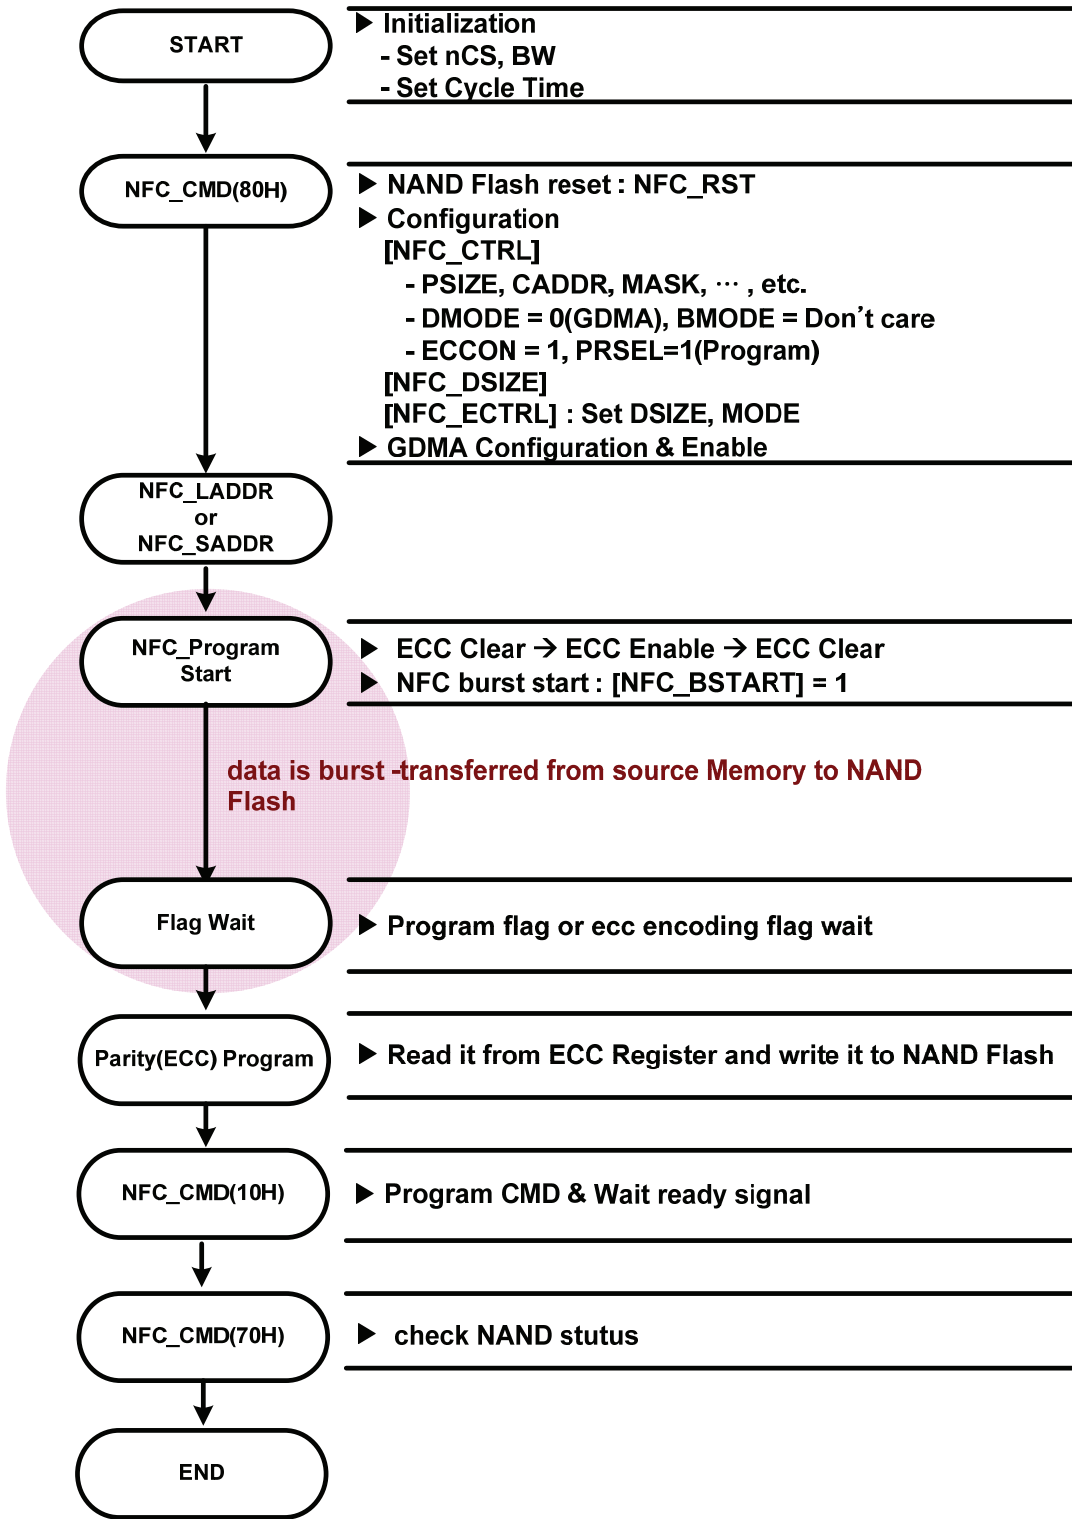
START

▶ Initialization
- Set nCS, BW
- Set Cycle Time

NFC_CMD(80H)

▶ NAND Flash reset : NFC_RST
▶ Configuration
[NFC_CTRL]
- PSIZE, CADDR, MASK, ··· , etc.
- DMODE = 0(GDMA), BMODE = Don’t care
- ECCON = 1, PRSEL=1(Program)
[NFC_DSIZE]
[NFC_ECTRL] : Set DSIZE, MODE
▶ GDMA Configuration & Enable

NFC_LADDR
or
NFC_SADDR

NFC_Program
Start

▶ ECC Clear → ECC Enable → ECC Clear
▶ NFC burst start : [NFC_BSTART] = 1

data is burst -transferred from source Memory to NAND Flash

Flag Wait

▶ Program flag or ecc encoding flag wait

Parity(ECC) Program

▶ Read it from ECC Register and write it to NAND Flash

NFC_CMD(10H)

▶ Program CMD & Wait ready signal

NFC_CMD(70H)

▶ check NAND stutus

END